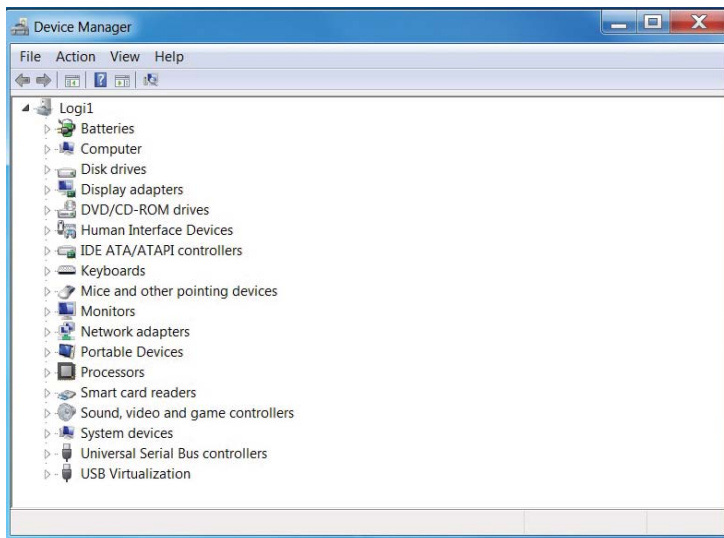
Device Manager

File Action View Help

Logi1
Batteries
Computer
Disk drives
Display adapters
DVD/CD-ROM drives
Human Interface Devices
IDE ATA/ATAPI controllers
Keyboards
Mice and other pointing devices
Monitors
Network adapters
Portable Devices
Processors
Smart card readers
Sound, video and game controllers
System devices
Universal Serial Bus controllers
USB Virtualization